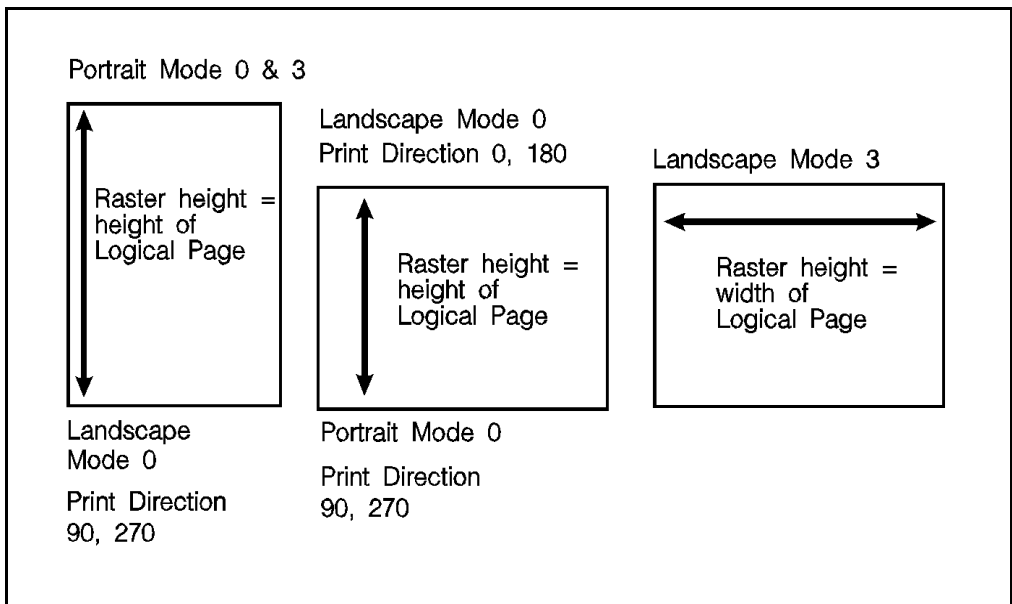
Portrait Mode 0 & 3

Raster height = height of Logical Page

Landscape Mode 0

Print Direction 90, 270

Landscape Mode 0

Print Direction 0, 180

Raster height = height of Logical Page

Portrait Mode 0

Print Direction 90, 270

Landscape Mode 3

Raster height = width of Logical Page